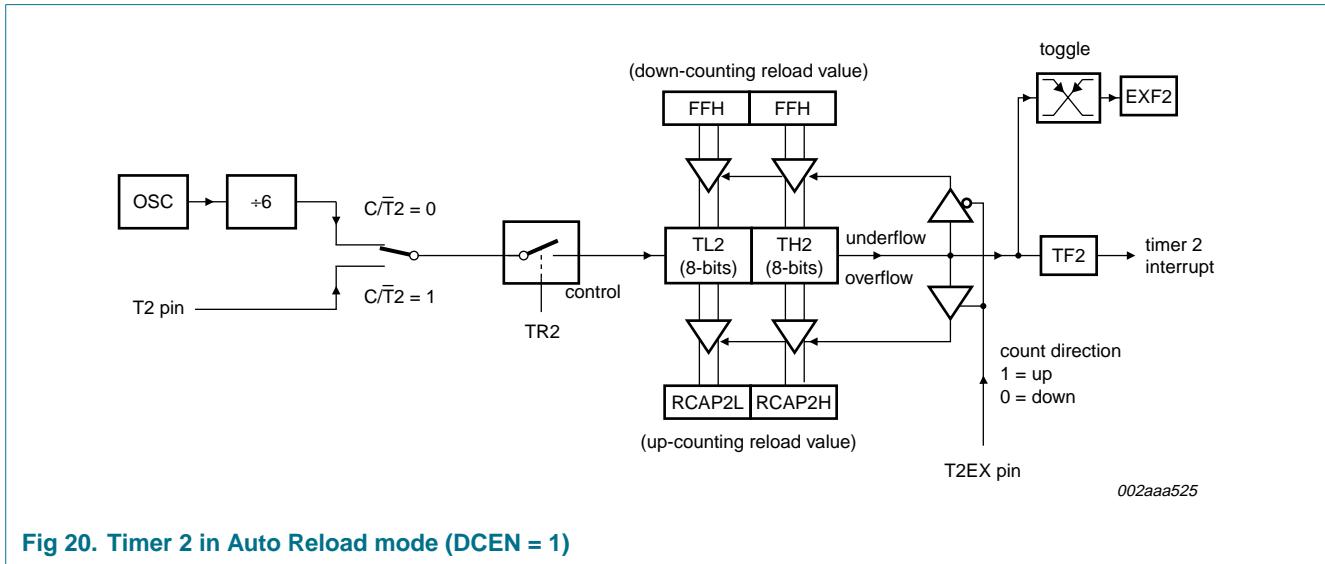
(down-counting reload value)

FFH

FFH

toggle

EXF2

OSC

÷6

$C/\overline{T}2 = 0$

T2 pin

$C/\overline{T}2 = 1$

control

TR2

TL2 (8-bits)

TH2 (8-bits)

underflow

overflow

TF2

timer 2 interrupt

RCAP2L

RCAP2H

(up-counting reload value)

count direction
1 = up
0 = down

T2EX pin

002aaa525

Fig 20. Timer 2 in Auto Reload mode (DCEN = 1)